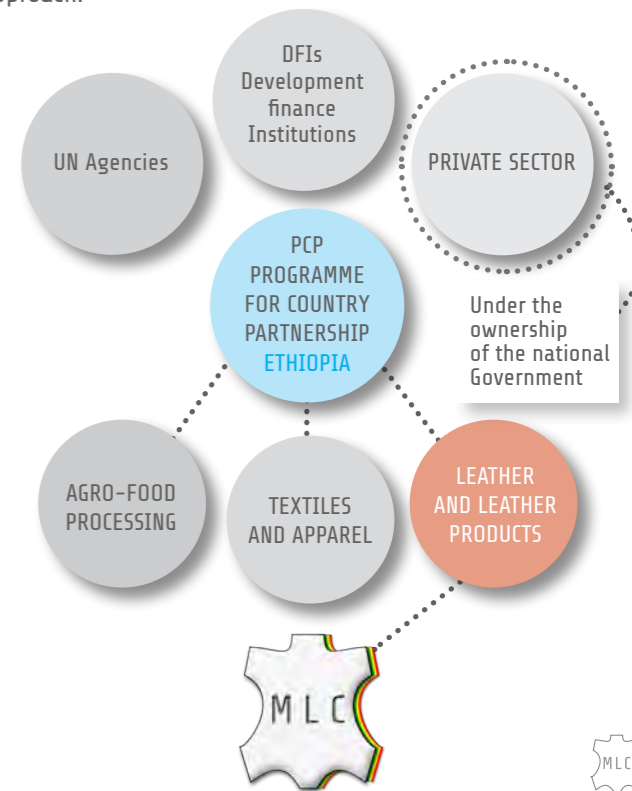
DFIs Development finance Institutions

UN Agencies

PRIVATE SECTOR

PCP PROGRAMME FOR COUNTRY PARTNERSHIP ETHIOPIA

Under the ownership of the national Government

AGRO-FOOD PROCESSING

TEXTILES AND APPAREL

LEATHER AND LEATHER PRODUCTS

MLC

MLC